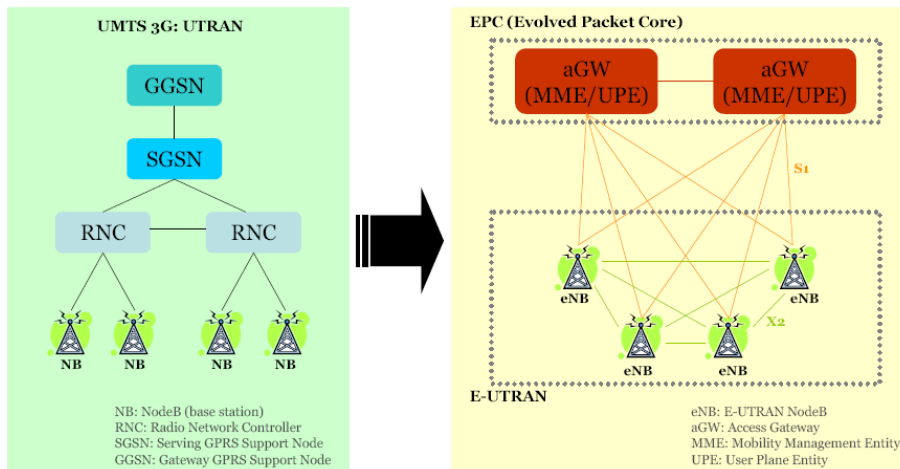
UMTS 3G: UTRAN

GGSN

SGSN

RNC

RNC

NB

NB

NB

NB

NB: NodeB (base station)
RNC: Radio Network Controller
SGSN: Serving GPRS Support Node
GGSN: Gateway GPRS Support Node

EPC (Evolved Packet Core)

aGW (MME/UPE)

aGW (MME/UPE)

S1

eNB

eNB

X2

eNB

eNB

E-UTRAN

eNB: E-UTRAN NodeB
aGW: Access Gateway
MME: Mobility Management Entity
UPE: User Plane Entity